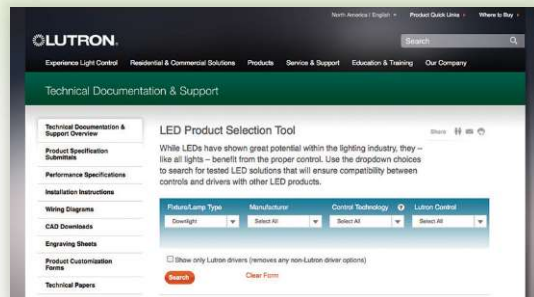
North America | English ▾ Product Quick Links ▾ Where to Buy ▾

LUTRON.

Search

Experience Light Control Residential & Commercial Solutions Products Service & Support Education & Training Our Company

Technical Documentation & Support

Technical Documentation & Support Overview

Product Specification Submittals

Performance Specifications

Installation Instructions

Wiring Diagrams

CAD Downloads

Engraving Sheets

Product Customization Forms

Technical Papers

LED Product Selection Tool

Share

While LEDs have shown great potential within the lighting industry, they – like all lights – benefit from the proper control. Use the dropdown choices to search for tested LED solutions that will ensure compatibility between controls and drivers with other LED products.

| Fixture/Lamp Type | Manufacturer | Control Technology | Lutron Control |
|---|---|---|---|
| Downlight | Select All | Select All | Select All |

Show only Lutron drivers (removes any non-Lutron driver options)

Search

Clear Form